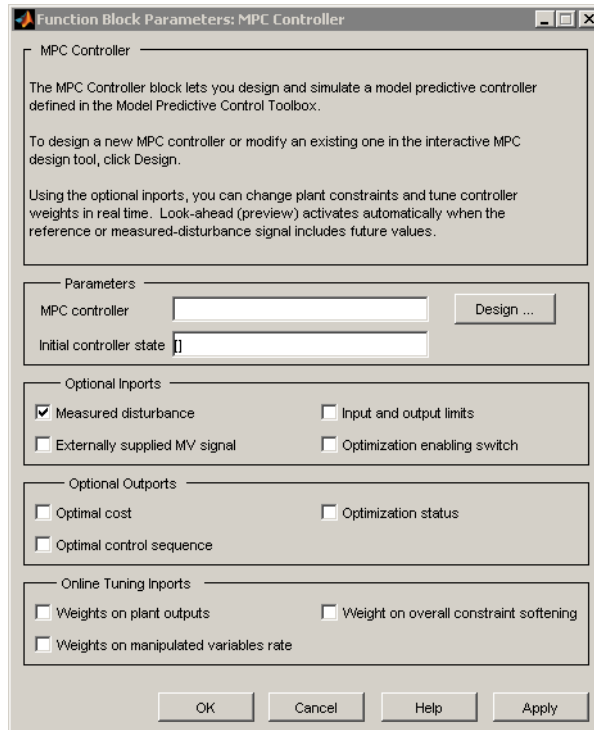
Function Block Parameters: MPC Controller

MPC Controller

The MPC Controller block lets you design and simulate a model predictive controller defined in the Model Predictive Control Toolbox.

To design a new MPC controller or modify an existing one in the interactive MPC design tool, click Design.

Using the optional inports, you can change plant constraints and tune controller weights in real time. Look-ahead (preview) activates automatically when the reference or measured-disturbance signal includes future values.

Parameters

MPC controller

Design ...

Initial controller state []

Optional Inports

Measured disturbance

Input and output limits

Externally supplied MV signal

Optimization enabling switch

Optional Outputports

Optimal cost

Optimization status

Optimal control sequence

Online Tuning Inports

Weights on plant outputs

Weight on overall constraint softening

Weights on manipulated variables rate

OK

Cancel

Help

Apply